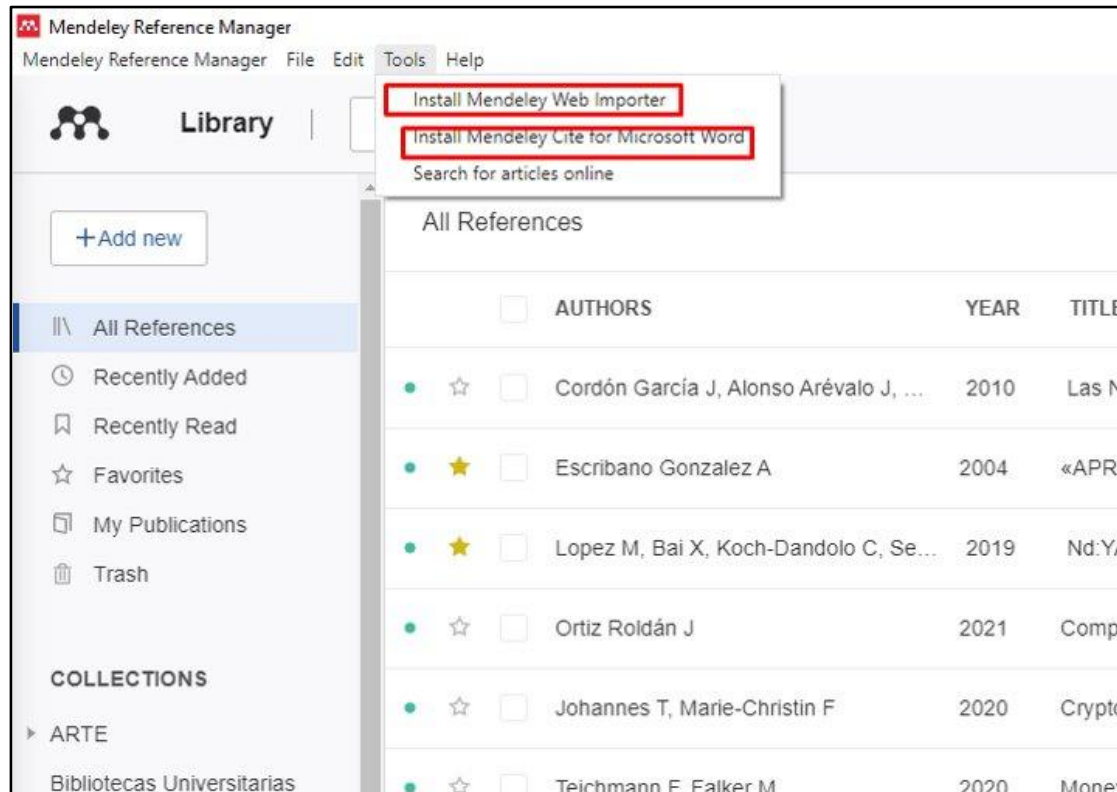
Mendeley Reference Manager

Mendeley Reference Manager File Edit Tools Help

Install Mendeley Web Importer
Install Mendeley Cite for Microsoft Word
Search for articles online

Library

+Add new

All References
Recently Added
Recently Read
Favorites
My Publications
Trash

COLLECTIONS

ARTE
Bibliotecas Universitarias

All References

| | | AUTHORS | YEAR | TITL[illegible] |
|---|---|---|---|---|
| | | Cordón García J, Alonso Arévalo J, ... | 2010 | Las N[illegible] |
| | | Escribano Gonzalez A | 2004 | «APR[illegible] |
| | | Lopez M, Bai X, Koch-Dandolo C, Se... | 2019 | Nd:Y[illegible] |
| | | Ortiz Roldán J | 2021 | Comp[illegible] |
| | | Johannes T, Marie-Christin F | 2020 | Crypt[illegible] |
| | | Teichmann F, Falker M | 2020 | Mone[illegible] |